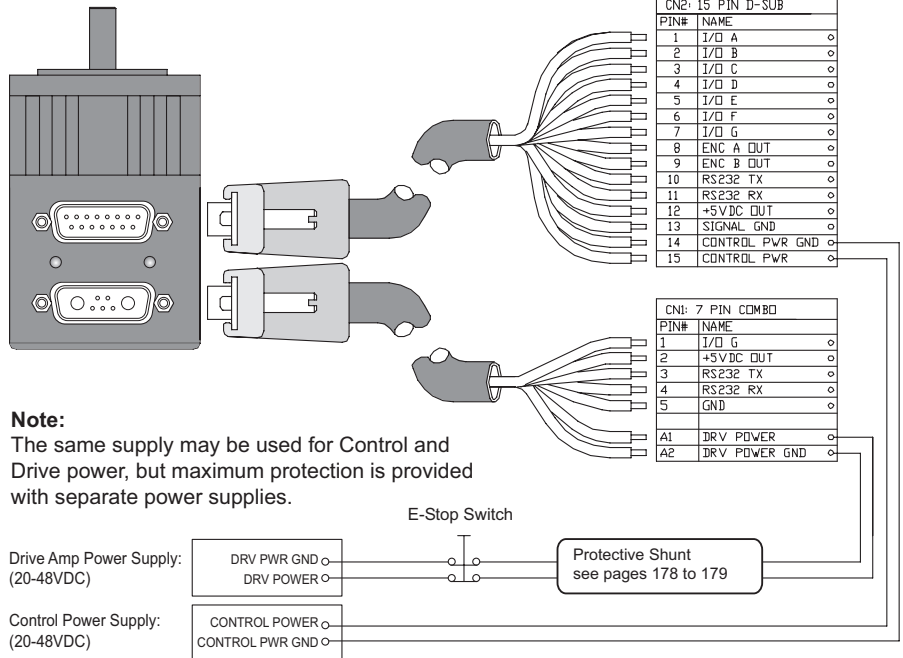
CN2: 15 PIN D-SUB

| PIN# | NAME |
|---|---|
| 1 | I/O A |
| 2 | I/O B |
| 3 | I/O C |
| 4 | I/O D |
| 5 | I/O E |
| 6 | I/O F |
| 7 | I/O G |
| 8 | ENC A OUT |
| 9 | ENC B OUT |
| 10 | RS232 TX |
| 11 | RS232 RX |
| 12 | +5VDC OUT |
| 13 | SIGNAL GND |
| 14 | CONTROL PWR GND |
| 15 | CONTROL PWR |

CN1: 7 PIN COMBO

| PIN# | NAME |
|---|---|
| 1 | I/O G |
| 2 | +5VDC OUT |
| 3 | RS232 TX |
| 4 | RS232 RX |
| 5 | GND |
| A1 | DRV POWER |
| A2 | DRV POWER GND |

**Note:**
The same supply may be used for Control and Drive power, but maximum protection is provided with separate power supplies.

E-Stop Switch

Drive Amp Power Supply: (20-48VDC)

DRV PWR GND
DRV POWER

Protective Shunt see pages 178 to 179

Control Power Supply: (20-48VDC)

CONTROL POWER
CONTROL PWR GND